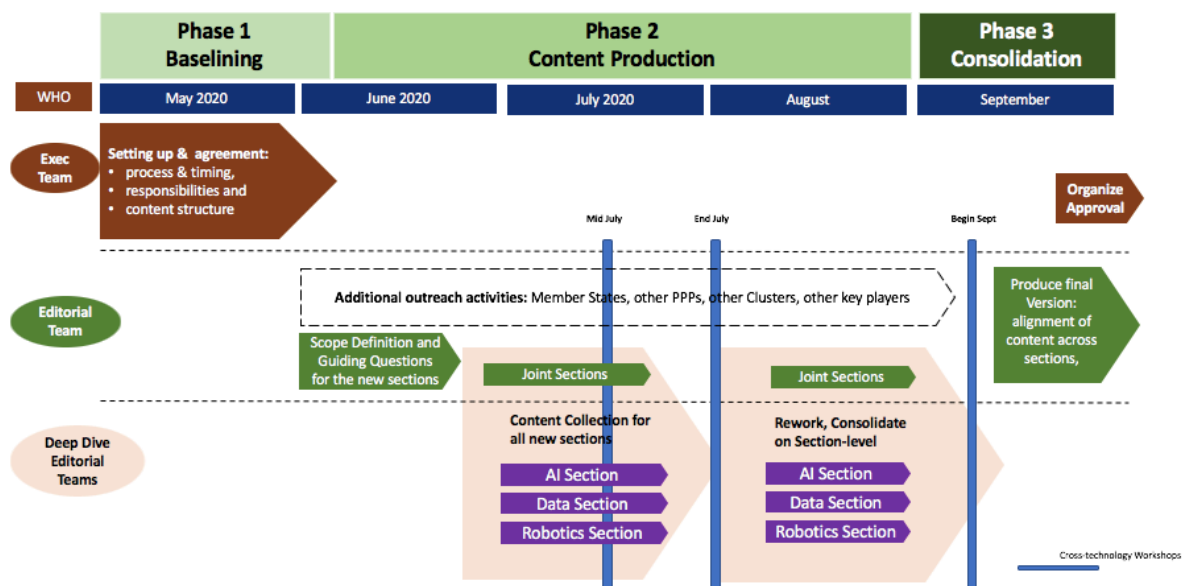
Phase 1
Baselining

Phase 2
Content Production

Phase 3
Consolidation

WHO

May 2020

June 2020

July 2020

August

September

Exec Team

Setting up & agreement:
• process & timing,
• responsibilities and
• content structure

Organize Approval

Mid July

End July

Begin Sept

Editorial Team

Additional outreach activities: Member States, other PPPs, other Clusters, other key players

Produce final Version: alignment of content across sections,

Scope Definition and Guiding Questions for the new sections

Joint Sections

Joint Sections

Deep Dive Editorial Teams

Content Collection for all new sections

AI Section

Data Section

Robotics Section

Rework, Consolidate on Section-level

AI Section

Data Section

Robotics Section

Cross-technology Workshops